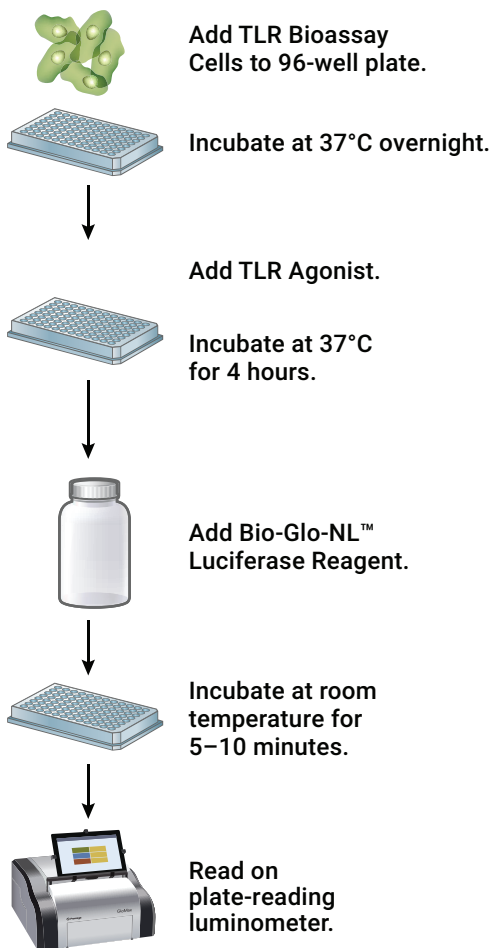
Add TLR Bioassay Cells to 96-well plate.

Incubate at 37°C overnight.

Add TLR Agonist.

Incubate at 37°C for 4 hours.

Add Bio-Glo-NL™ Luciferase Reagent.

Incubate at room temperature for 5–10 minutes.

Read on plate-reading luminometer.